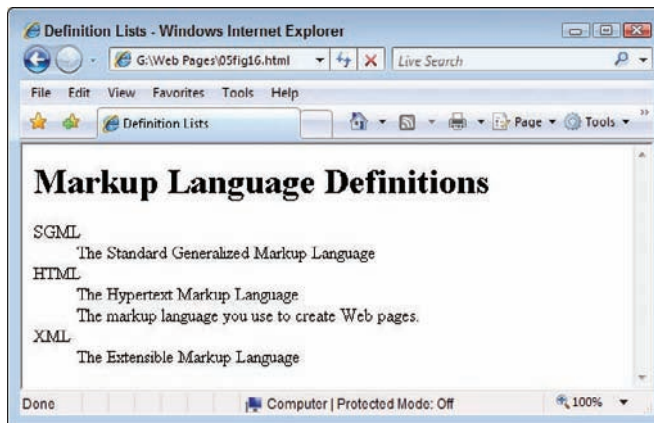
Definition Lists - Windows Internet Explorer

G:\Web Pages\05fig16.html

Live Search

File Edit View Favorites Tools Help

Definition Lists

Page ▾ Tools ▾

# Markup Language Definitions

SGML
The Standard Generalized Markup Language
HTML
The Hypertext Markup Language
The markup language you use to create Web pages.
XML
The Extensible Markup Language

Done

Computer | Protected Mode: Off

100%